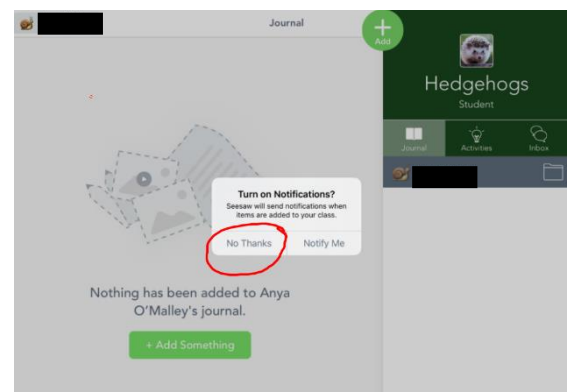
Journal

Add

Hedgehogs
Student

Journal Activities Inbox

Turn on Notifications?
Seesaw will send notifications when items are added to your class.

No Thanks Notify Me

Nothing has been added to Anya O'Malley's journal.

+ Add Something